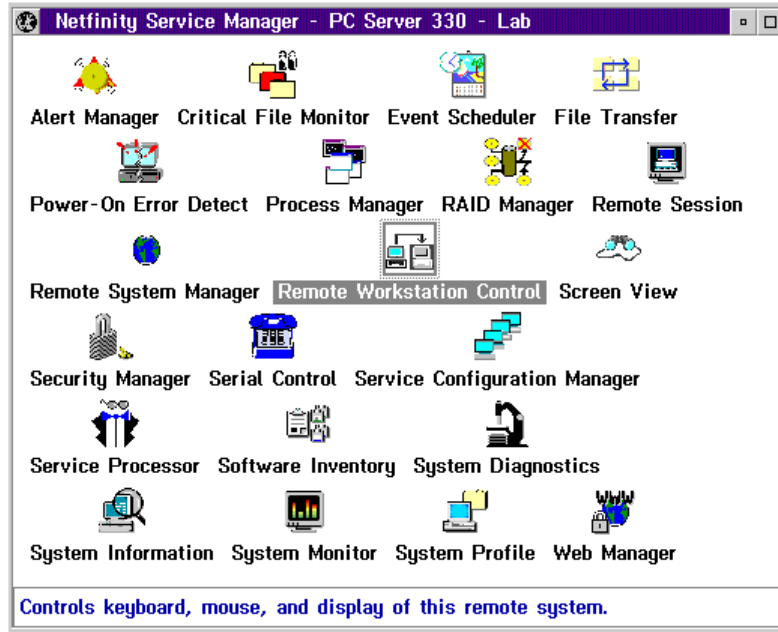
Netfinity Service Manager - PC Server 330 - Lab

Alert Manager
Critical File Monitor
Event Scheduler
File Transfer
Power-On Error Detect
Process Manager
RAID Manager
Remote Session
Remote System Manager
Remote Workstation Control
Screen View
Security Manager
Serial Control
Service Configuration Manager
Service Processor
Software Inventory
System Diagnostics
System Information
System Monitor
System Profile
Web Manager

Controls keyboard, mouse, and display of this remote system.